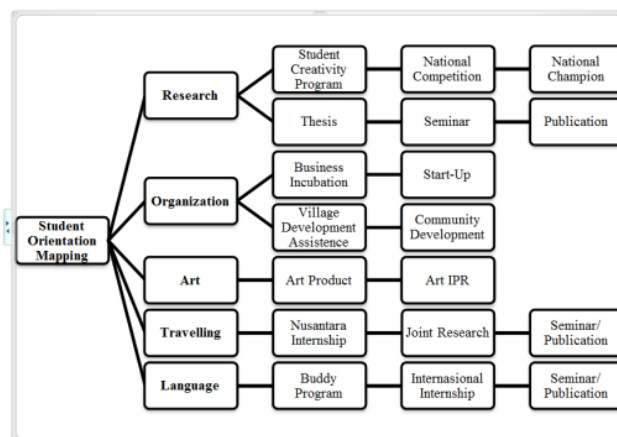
Student Orientation Mapping

Research
Student Creativity Program
National Competition
National Champion
Thesis
Seminar
Publication

Organization
Business Incubation
Start-Up
Village Development Assistence
Community Development

Art
Art Product
Art IPR

Travelling
Nusantara Internship
Joint Research
Seminar/ Publication

Language
Buddy Program
Internasional Internship
Seminar/ Publication